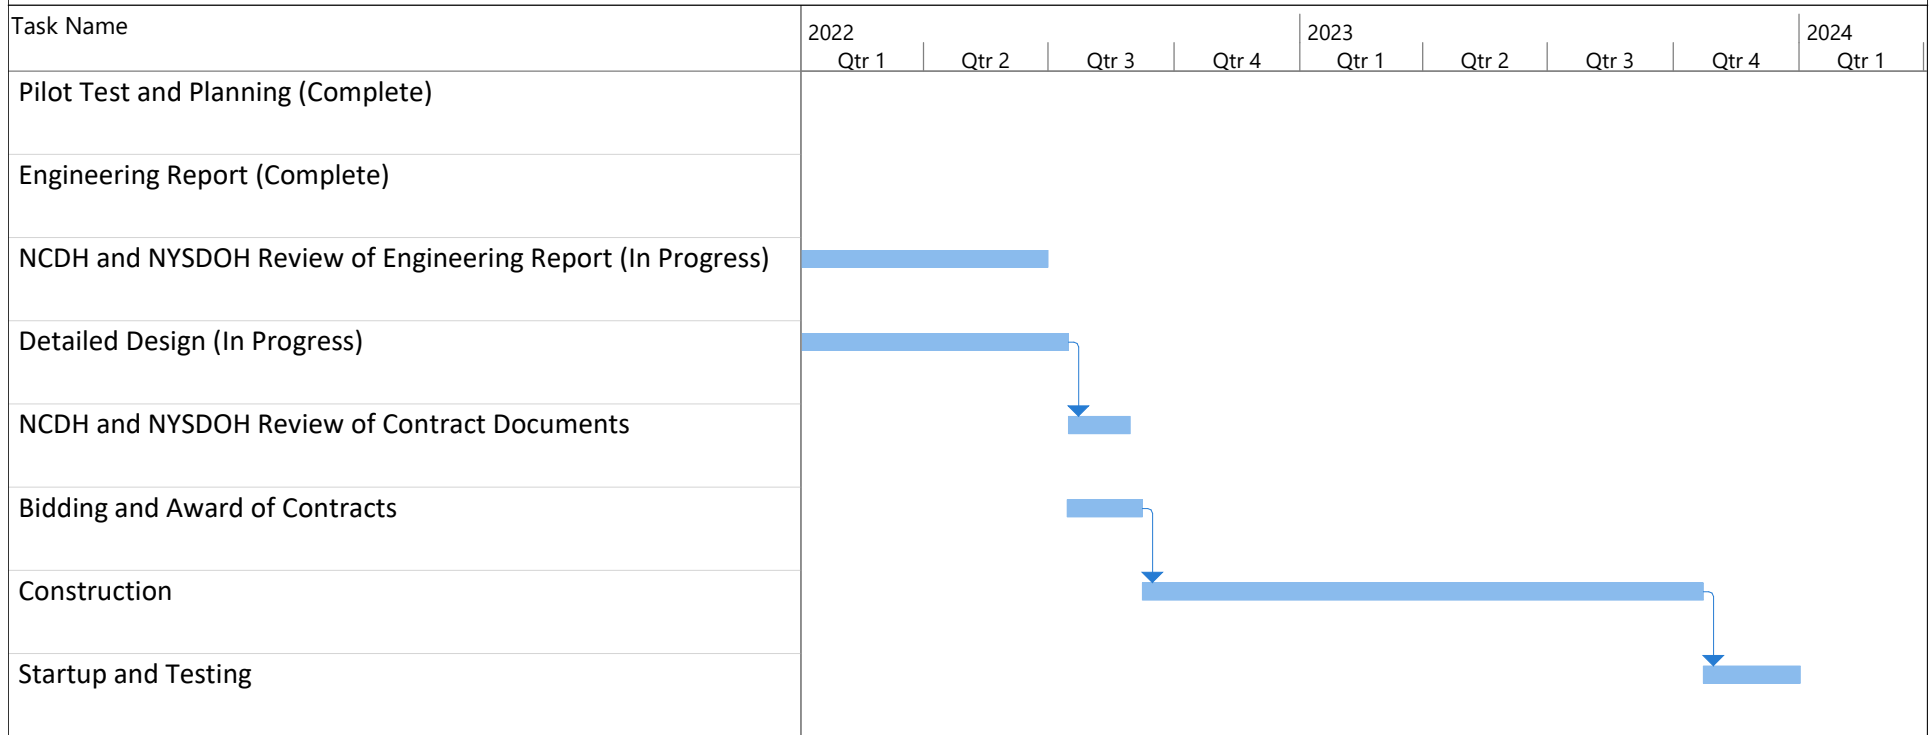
Task Name

2022
Qtr 1 | Qtr 2 | Qtr 3 | Qtr 4

2023
Qtr 1 | Qtr 2 | Qtr 3 | Qtr 4

2024
Qtr 1

Pilot Test and Planning (Complete)

Engineering Report (Complete)

NCDH and NYSDOH Review of Engineering Report (In Progress)

Detailed Design (In Progress)

NCDH and NYSDOH Review of Contract Documents

Bidding and Award of Contracts

Construction

Startup and Testing